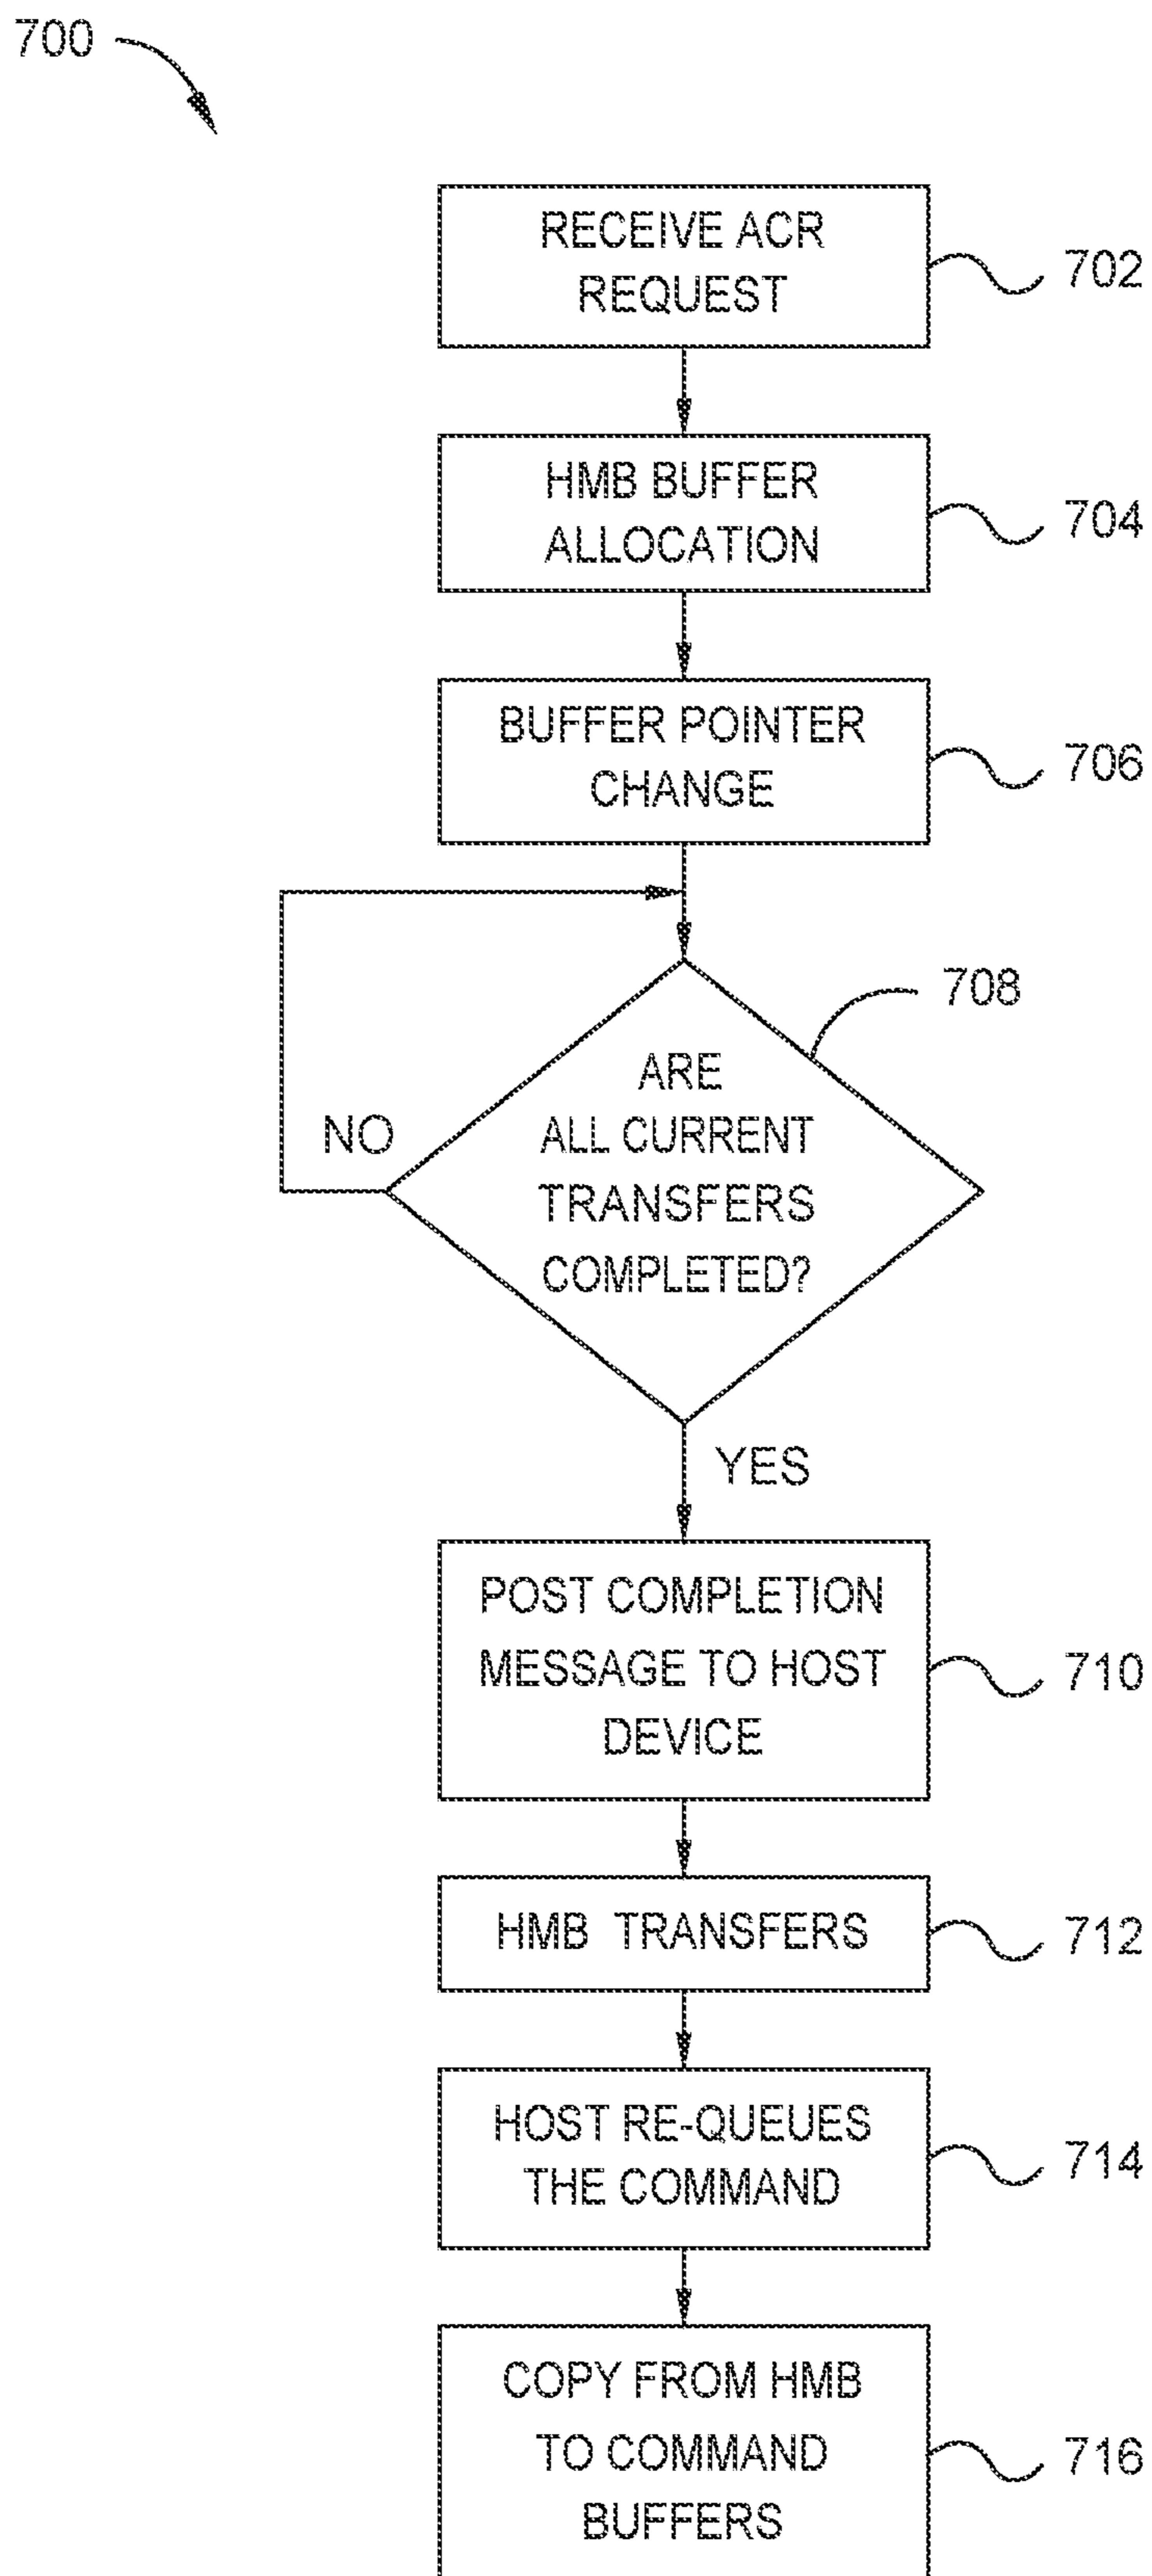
700

RECEIVE ACR REQUEST

702

HMB BUFFER ALLOCATION

704

BUFFER POINTER CHANGE

706

708

ARE ALL CURRENT TRANSFERS COMPLETED?

NO

YES

POST COMPLETION MESSAGE TO HOST DEVICE

710

HMB TRANSFERS

712

HOST RE-QUEUES THE COMMAND

714

COPY FROM HMB TO COMMAND BUFFERS

716